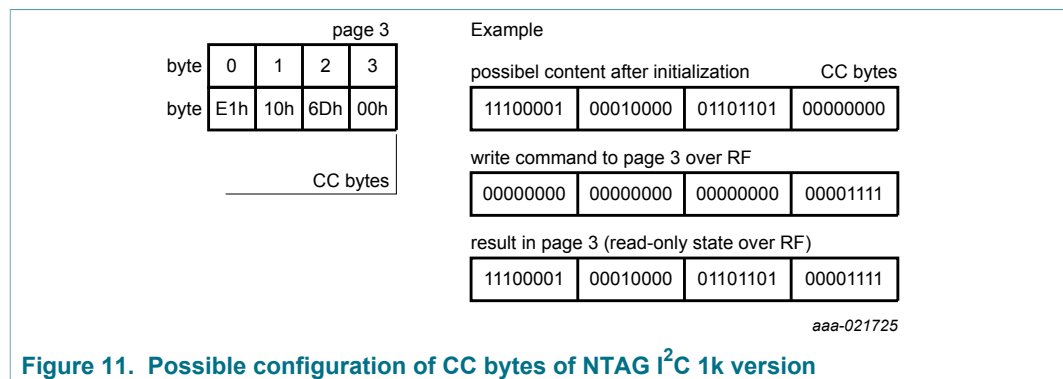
page 3

| byte | 0 | 1 | 2 | 3 |
|---|---|---|---|---|
| byte | E1h | 10h | 6Dh | 00h |

CC bytes

Example

possibel content after initialization CC bytes

| 11100001 | 00010000 | 01101101 | 00000000 |
|---|---|---|---|

write command to page 3 over RF

| 00000000 | 00000000 | 00000000 | 00001111 |
|---|---|---|---|

result in page 3 (read-only state over RF)

| 11100001 | 00010000 | 01101101 | 00001111 |
|---|---|---|---|

aaa-021725

Figure 11. Possible configuration of CC bytes of NTAG I$^2$C 1k version